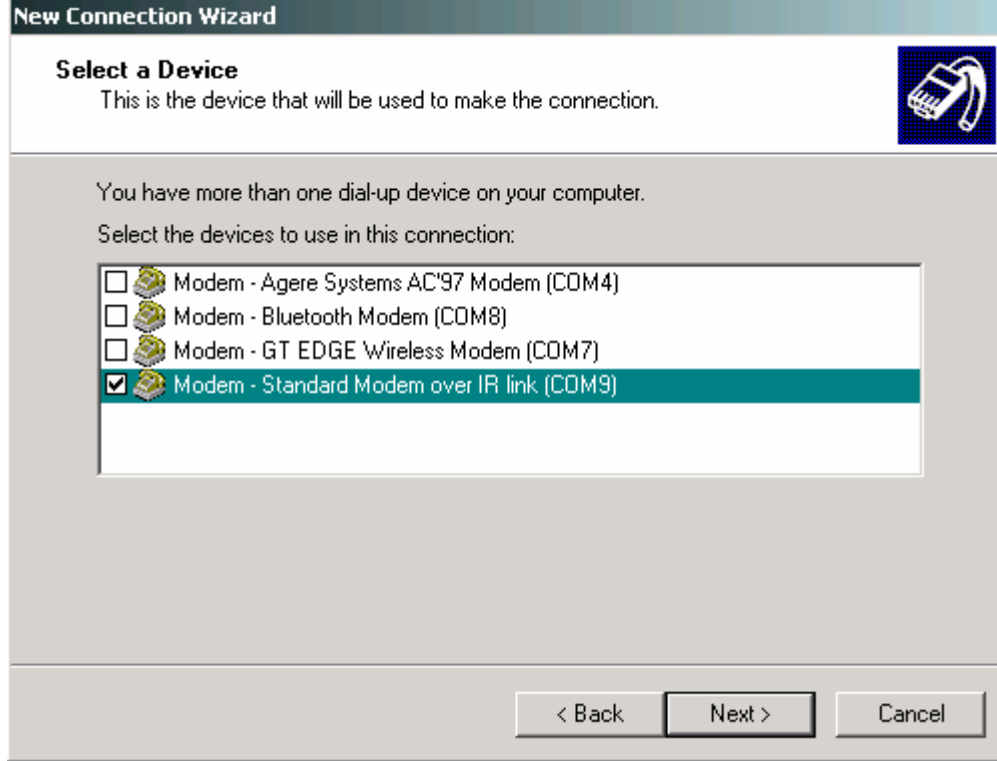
New Connection Wizard

Select a Device
This is the device that will be used to make the connection.

You have more than one dial-up device on your computer.

Select the devices to use in this connection:

Modem - Agere Systems AC'97 Modem (COM4)
Modem - Bluetooth Modem (COM8)
Modem - GT EDGE Wireless Modem (COM7)
Modem - Standard Modem over IR link (COM9)

< Back
Next >
Cancel